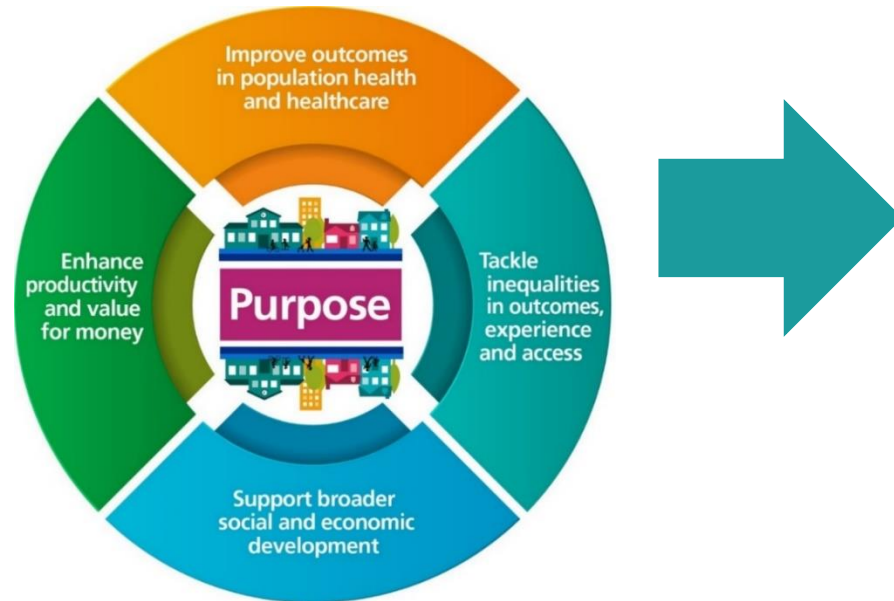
Improve outcomes in population health and healthcare

Enhance productivity and value for money

Purpose

Tackle inequalities in outcomes, experience and access

Support broader social and economic development